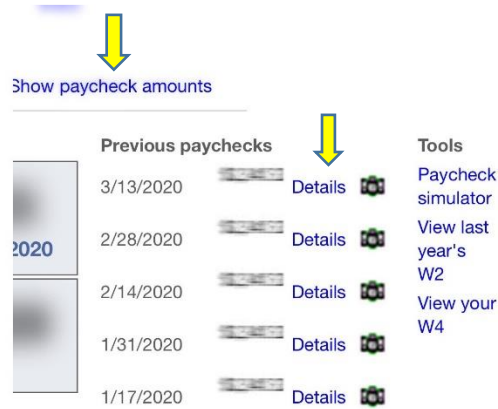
Show paycheck amounts

2020

Previous paychecks

3/13/2020 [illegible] Details

2/28/2020 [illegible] Details

2/14/2020 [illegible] Details

1/31/2020 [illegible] Details

1/17/2020 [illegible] Details

Tools

Paycheck simulator

View last year's W2

View your W4